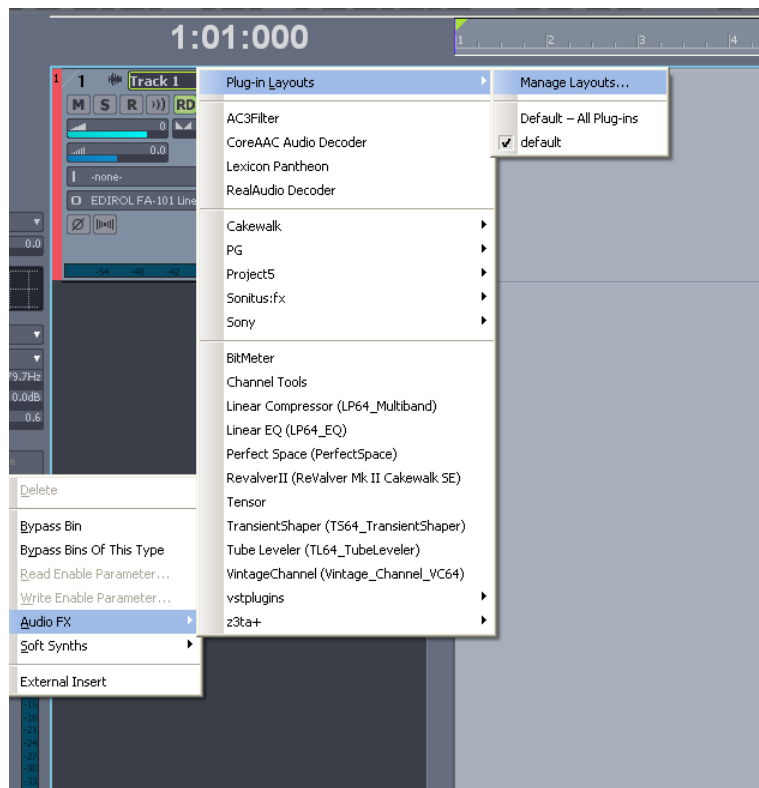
1:01:000

1 2 3 4

1 Track 1

M S R RD

0

0.0

-none-

EDIROL FA-101 Line

-54 -48 -42

0.0

79.7Hz

0.0dB

0.6

Plug-in Layouts

AC3Filter
CoreAAC Audio Decoder
Lexicon Pantheon
RealAudio Decoder

Cakewalk
PG
Project5
Sonitus:fx
Sony

BitMeter
Channel Tools
Linear Compressor (LP64_Multiband)
Linear EQ (LP64_EQ)
Perfect Space (PerfectSpace)
RevalverII (ReValver Mk II Cakewalk SE)
Tensor
TransientShaper (TS64_TransientShaper)
Tube Leveler (TL64_TubeLeveler)
VintageChannel (Vintage_Channel_VC64)
vstplugins
z3ta+

Manage Layouts...

Default – All Plug-ins
default

Delete

Bypass Bin
Bypass Bins Of This Type
Read Enable Parameter...
Write Enable Parameter...
Audio FX
Soft Synths

External Insert